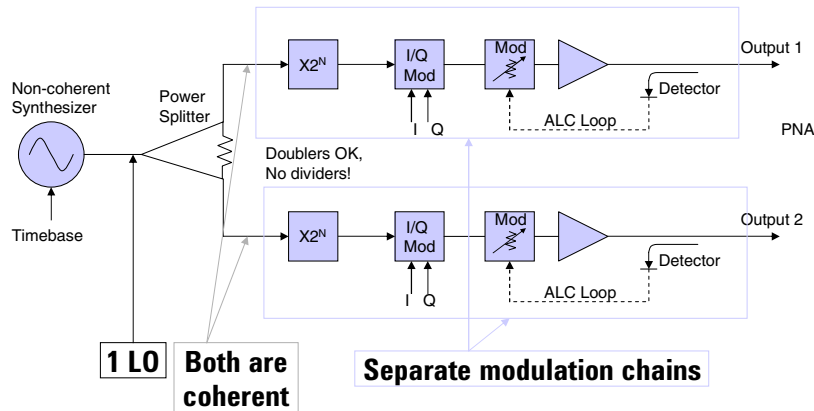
Non-coherent Synthesizer

Timebase

Power Splitter

$X2^N$

I/Q Mod

I Q

Mod

Output 1

Detector

ALC Loop

PNA

Doublers OK, No dividers!

$X2^N$

I/Q Mod

I Q

Mod

Output 2

Detector

ALC Loop

1 LO

Both are coherent

Separate modulation chains